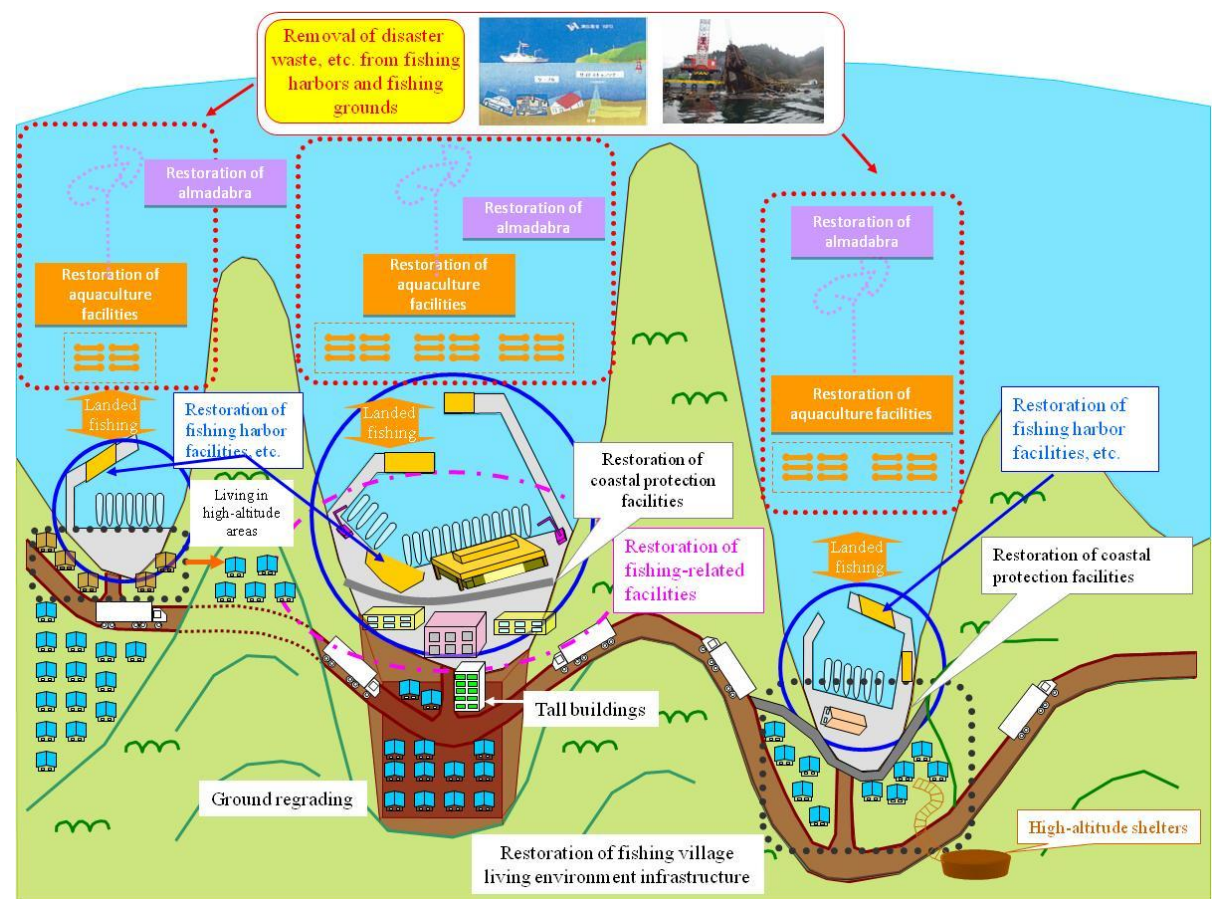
Removal of disaster waste, etc. from fishing harbors and fishing grounds

Restoration of almadabra

Restoration of aquaculture facilities

Restoration of almadabra

Restoration of aquaculture facilities

Restoration of almadabra

Restoration of aquaculture facilities

Landed fishing

Restoration of fishing harbor facilities, etc.

Landed fishing

Restoration of fishing harbor facilities, etc.

Living in high-altitude areas

Restoration of coastal protection facilities

Restoration of fishing-related facilities

Landed fishing

Restoration of coastal protection facilities

Tall buildings

Ground regrading

Restoration of fishing village living environment infrastructure

High-altitude shelters